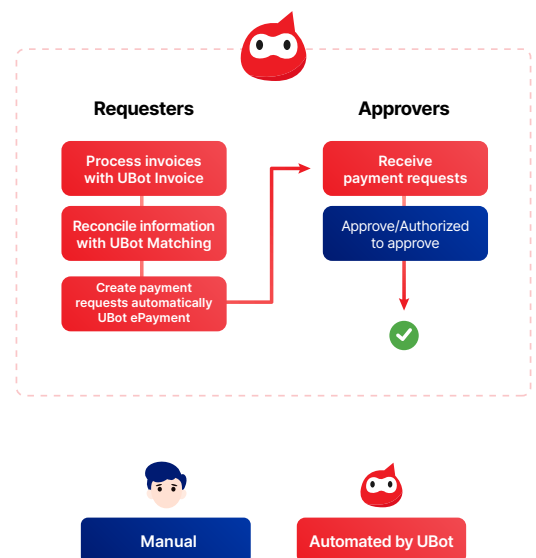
Requesters

Process invoices with UBot Invoice

Reconcile information with UBot Matching

Create payment requests automatically UBot ePayment

Approvers

Receive payment requests

Approve/Authorized to approve

Manual

Automated by UBot